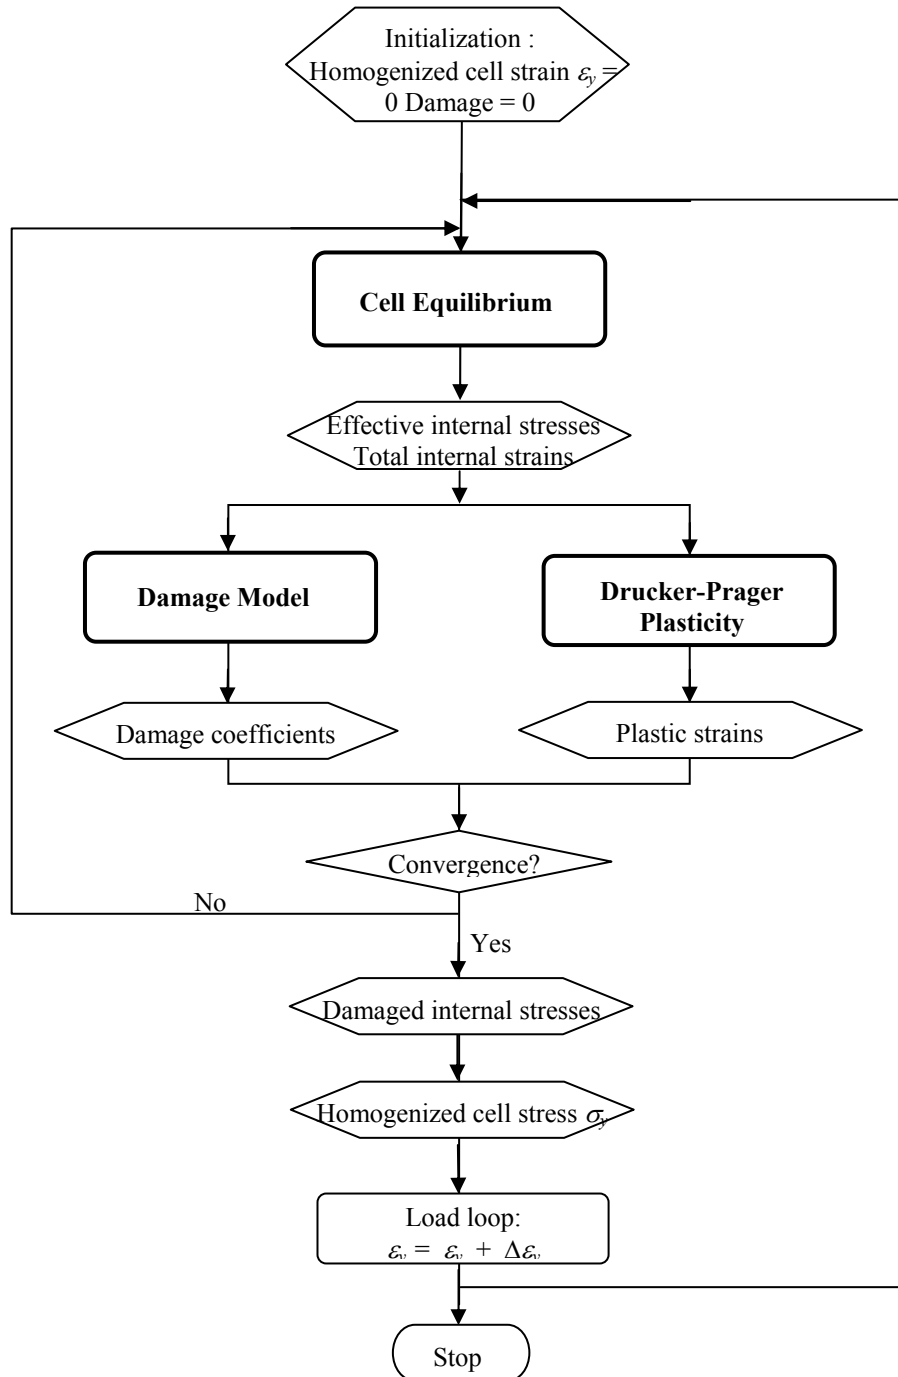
Initialization : Homogenized cell strain $\varepsilon_y$ = 0 Damage = 0

Cell Equilibrium

Effective internal stresses
Total internal strains

Damage Model

Drucker-Prager Plasticity

Damage coefficients

Plastic strains

Convergence?

No

Yes

Damaged internal stresses

Homogenized cell stress $\sigma_y$

Load loop:
$\varepsilon_y = \varepsilon_y + \Delta\varepsilon_y$

Stop